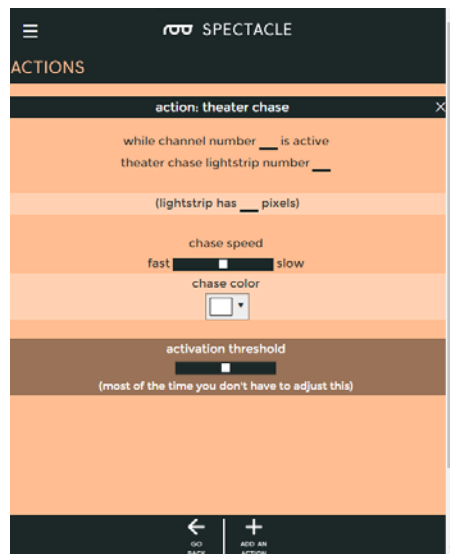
SPECTACLE

ACTIONS

action: theater chase

×

while channel number ___ is active
theater chase lightstrip number ___

(lightstrip has ___ pixels)

chase speed
fast slow

chase color

activation threshold

(most of the time you don't have to adjust this)

GO BACK

ADD AN ACTION